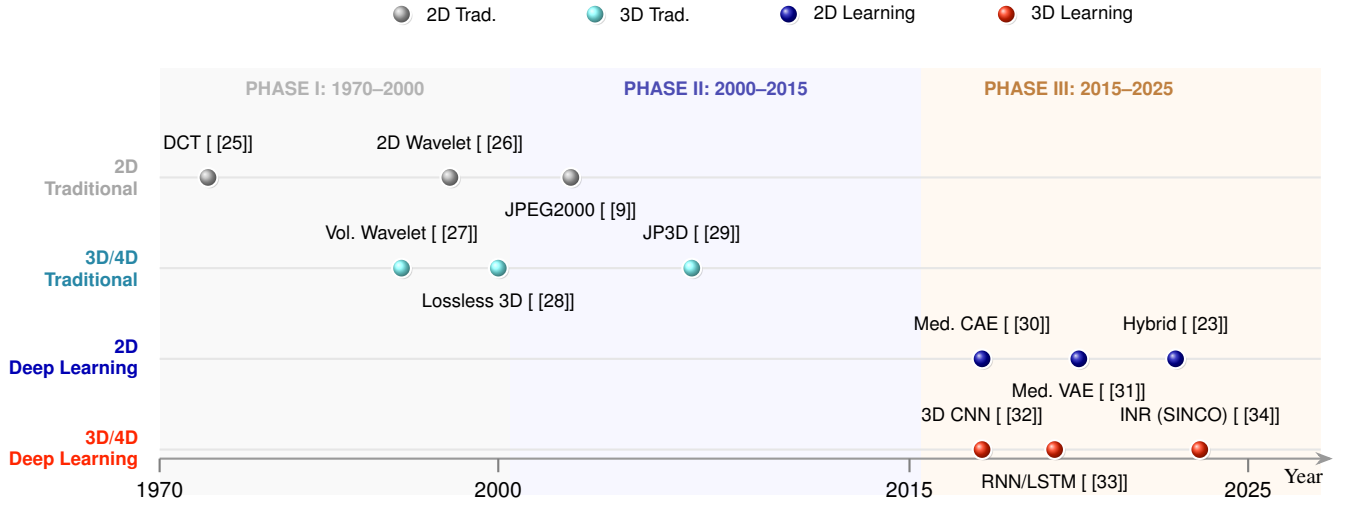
2D Trad. 3D Trad. 2D Learning 3D Learning

PHASE I: 1970–2000

PHASE II: 2000–2015

PHASE III: 2015–2025

2D Traditional

DCT [ [25]]

2D Wavelet [ [26]]

JPEG2000 [ [9]]

3D/4D Traditional

Vol. Wavelet [ [27]]

JP3D [ [29]]

Lossless 3D [ [28]]

2D Deep Learning

Med. CAE [ [30]]

Hybrid [ [23]]

Med. VAE [ [31]]

3D/4D Deep Learning

3D CNN [ [32]]

INR (SINCO) [ [34]]

RNN/LSTM [ [33]]

1970 2000 2015 2025 Year